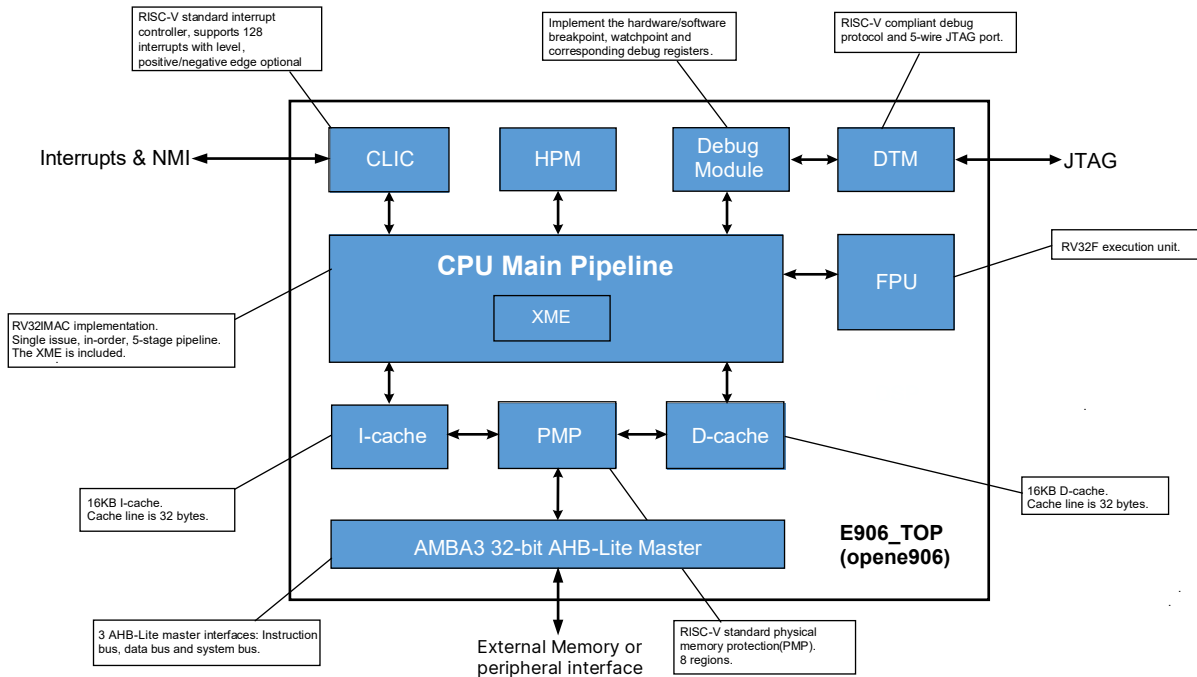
RISC-V standard interrupt controller, supports 128 interrupts with level, positive/negative edge optional

Implement the hardware/software breakpoint, watchpoint and corresponding debug registers.

RISC-V compliant debug protocol and 5-wire JTAG port.

Interrupts & NMI

CLIC

HPM

Debug Module

DTM

JTAG

RV32F execution unit.

CPU Main Pipeline

XME

FPU

RV32IMAC implementation.
Single issue, in-order, 5-stage pipeline.
The XME is included.

I-cache

PMP

D-cache

16KB I-cache.
Cache line is 32 bytes.

16KB D-cache.
Cache line is 32 bytes.

AMBA3 32-bit AHB-Lite Master

E906_TOP
(opene906)

3 AHB-Lite master interfaces: Instruction bus, data bus and system bus.

External Memory or peripheral interface

RISC-V standard physical memory protection(PMP).
8 regions.